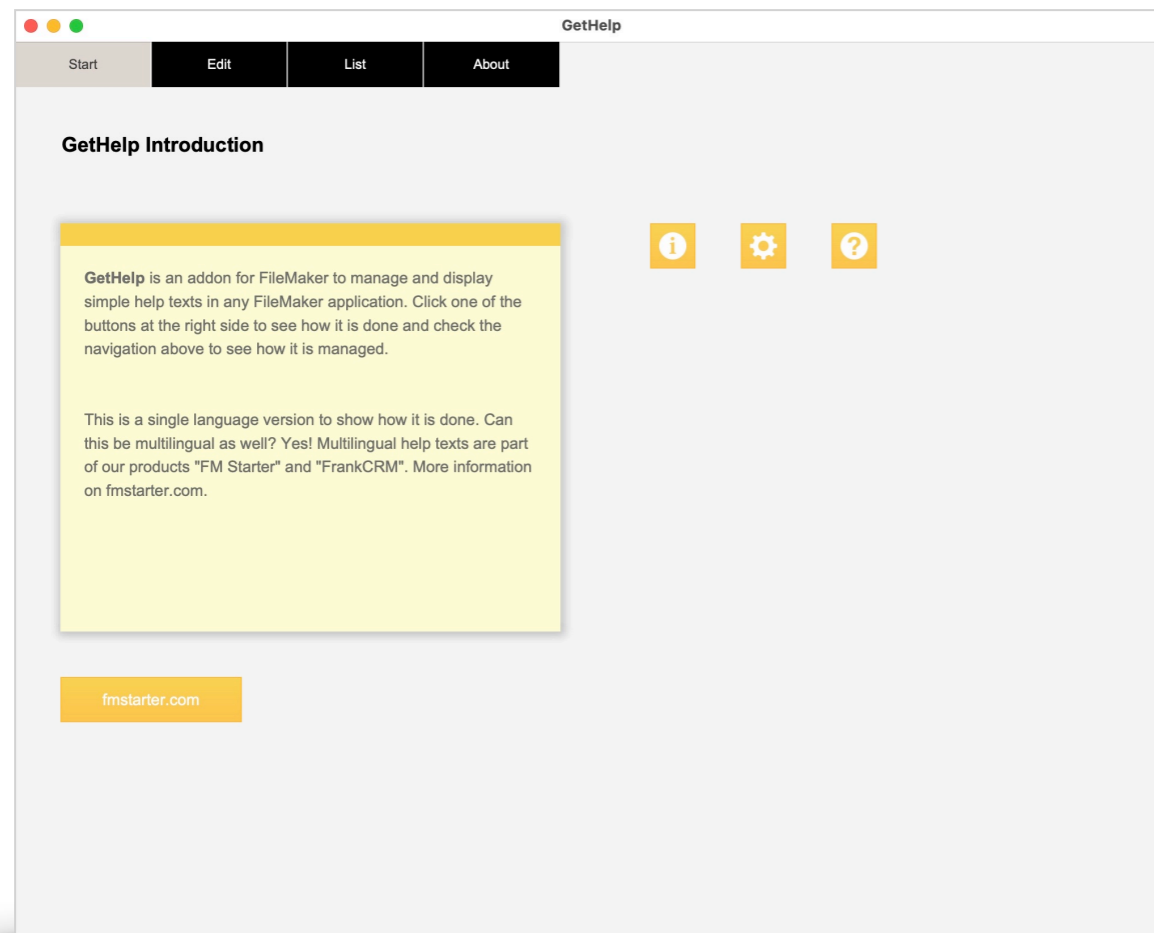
GetHelp

Start | Edit | List | About

GetHelp Introduction

GetHelp is an addon for FileMaker to manage and display simple help texts in any FileMaker application. Click one of the buttons at the right side to see how it is done and check the navigation above to see how it is managed.

This is a single language version to show how it is done. Can this be multilingual as well? Yes! Multilingual help texts are part of our products "FM Starter" and "FrankCRM". More information on fmstarter.com.

fmstarter.com